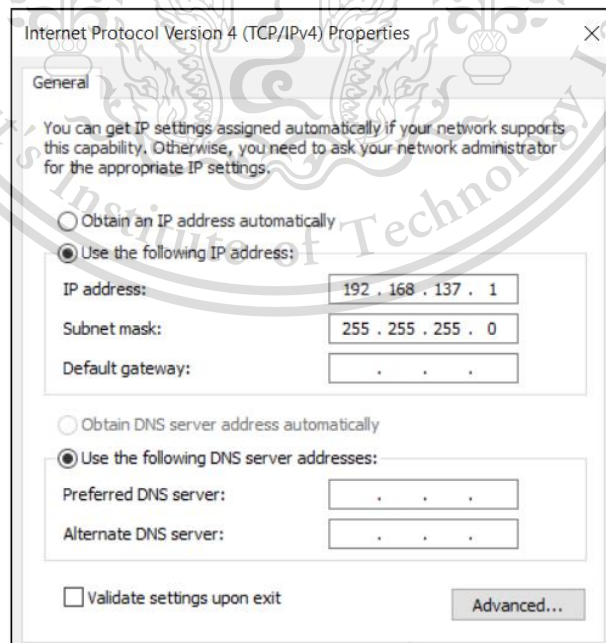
Internet Protocol Version 4 (TCP/IPv4) Properties ×

General

You can get IP settings assigned automatically if your network supports this capability. Otherwise, you need to ask your network administrator for the appropriate IP settings.

Obtain an IP address automatically

Use the following IP address:

IP address: 192 . 168 . 137 . 1

Subnet mask: 255 . 255 . 255 . 0

Default gateway: . . .

Obtain DNS server address automatically

Use the following DNS server addresses:

Preferred DNS server: . . .

Alternate DNS server: . . .

Validate settings upon exit

Advanced...

Institute of Technology